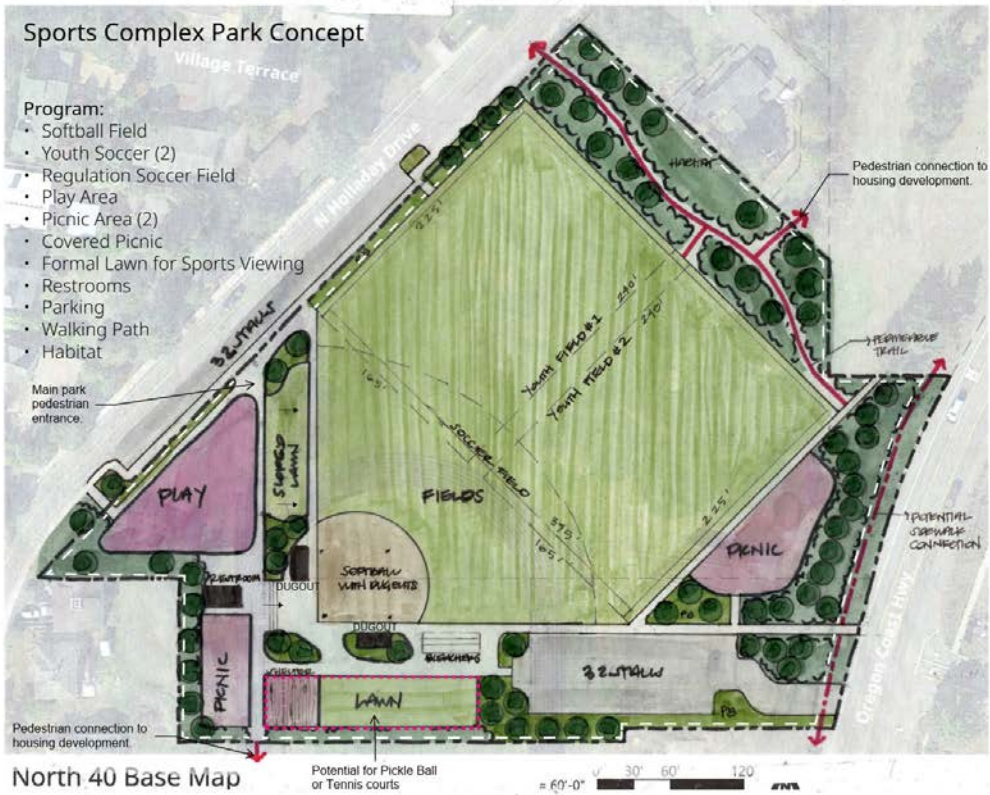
Sports Complex Park Concept

Village Terrace

Program:
- Softball Field
- Youth Soccer (2)
- Regulation Soccer Field
- Play Area
- Picnic Area (2)
- Covered Picnic
- Formal Lawn for Sports Viewing
- Restrooms
- Parking
- Walking Path
- Habitat

N Holladay Drive

HABITAT

Pedestrian connection to housing development.

PERMEABLE TRAIL

32 STALLS

Main park pedestrian entrance.

225'

YOUTH FIELD #1 240'

YOUTH FIELD #2 240'

165'

SOCCER FIELD

PLAY

SLOPED LAWN

FIELDS

375'

225'

165'

POTENTIAL SIDEWALK CONNECTION

PICNIC

SOFTBALL WITH DUGOUTS

RESTROOM

DUGOUT

DUGOUT

BLEACHERS

PICNIC

SHELTER

LAWN

32 STALLS

PO

PO

Oregon Coast Hwy

Pedestrian connection to housing development.

North 40 Base Map

Potential for Pickle Ball or Tennis courts

= 60'-0"

0'

30'

60'

120'